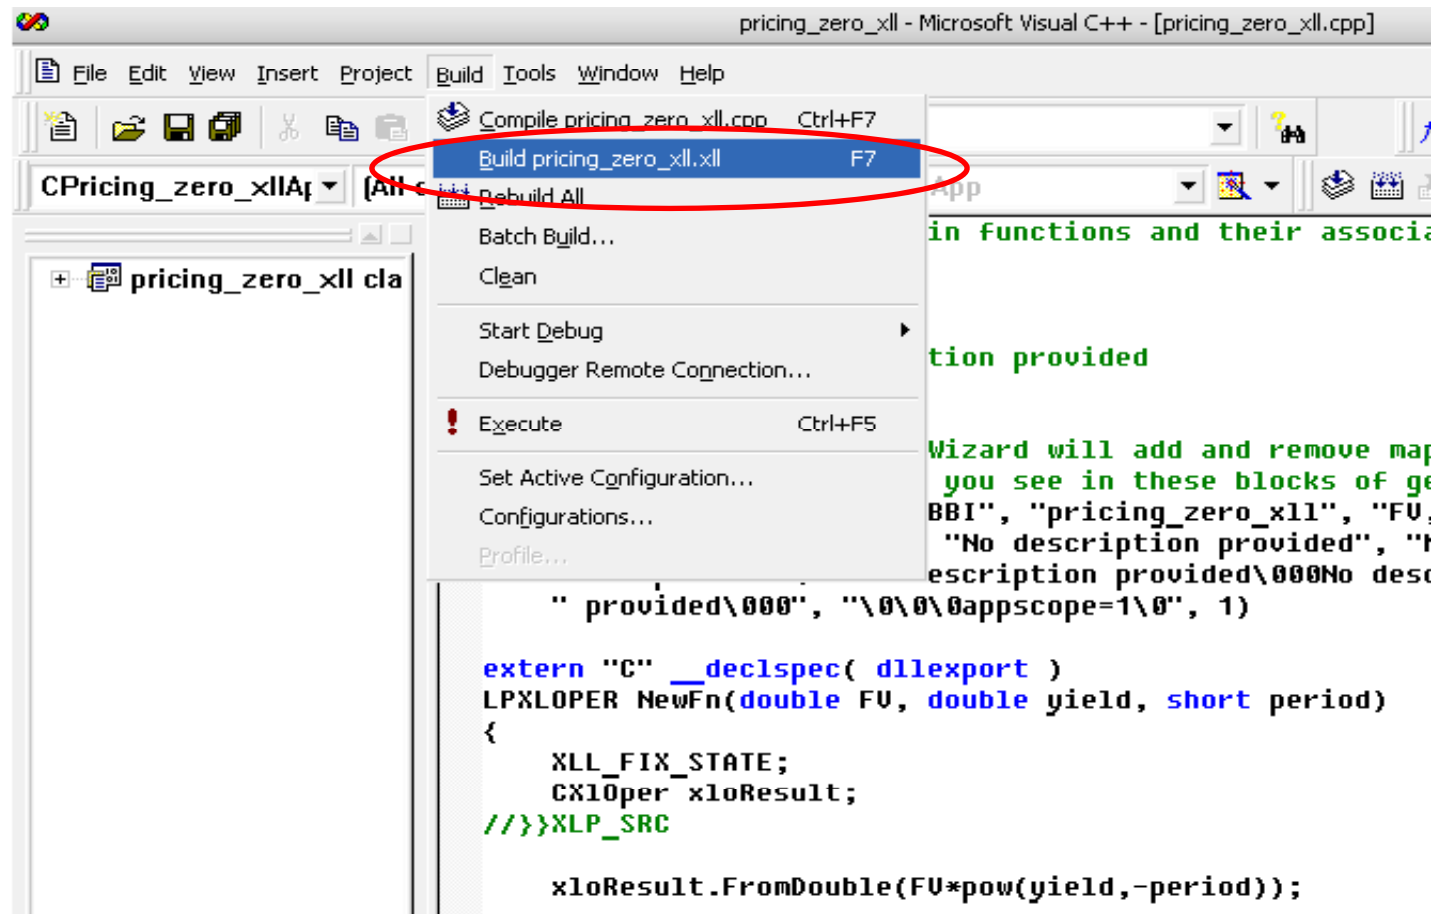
pricing_zero_xll - Microsoft Visual C++ - [pricing_zero_xll.cpp]

File Edit View Insert Project Build Tools Window Help

CPricing_zero_xllAp [All

pricing_zero_xll cla

Compile pricing_zero_xll.cpp Ctrl+F7
Build pricing_zero_xll.xll F7
Rebuild All
Batch Build...
Clean
Start Debug
Debugger Remote Connection...
Execute Ctrl+F5
Set Active Configuration...
Configurations...
Profile...

App

in functions and their associa

tion provided

Wizard will add and remove map
you see in these blocks of ge
BBI", "pricing_zero_xll", "FV,
"No description provided", "N
escription provided\000No desc
" provided\000", "\0\0\0appscope=1\0", 1)

extern "C" __declspec( dllexport )
LPXLOPER NewFn(double FV, double yield, short period)
{
XLL_FIX_STATE;
CXlOper xloResult;
//}}XLP_SRC

xloResult.FromDouble(FV*pow(yield,-period));